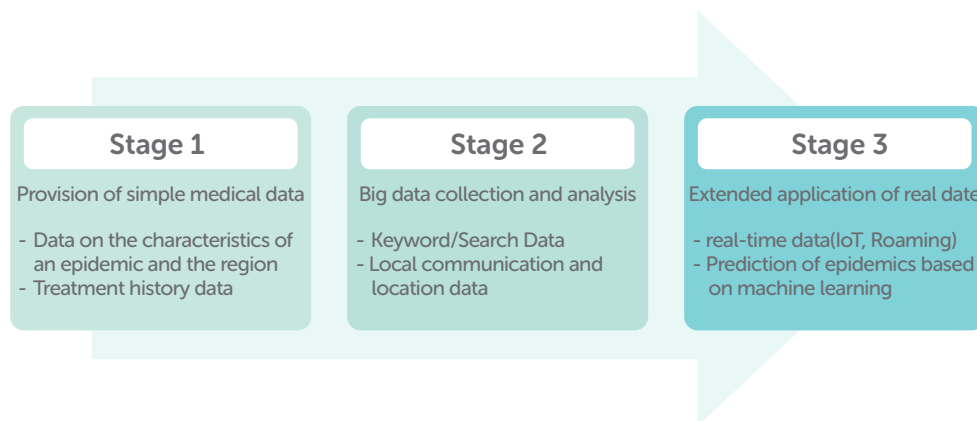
Stage 1

Provision of simple medical data

- Data on the characteristics of an epidemic and the region
- Treatment history data

Stage 2

Big data collection and analysis

- Keyword/Search Data
- Local communication and location data

Stage 3

Extended application of real date

- real-time data(IoT, Roaming)
- Prediction of epidemics based on machine learning